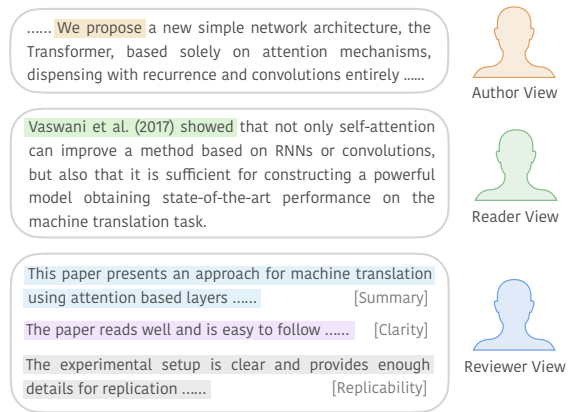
...... We propose a new simple network architecture, the Transformer, based solely on attention mechanisms, dispensing with recurrence and convolutions entirely ......

Author View

Vaswani et al. (2017) showed that not only self-attention can improve a method based on RNNs or convolutions, but also that it is sufficient for constructing a powerful model obtaining state-of-the-art performance on the machine translation task.

Reader View

This paper presents an approach for machine translation using attention based layers ...... [Summary]

The paper reads well and is easy to follow ...... [Clarity]

The experimental setup is clear and provides enough details for replication ...... [Replicability]

Reviewer View